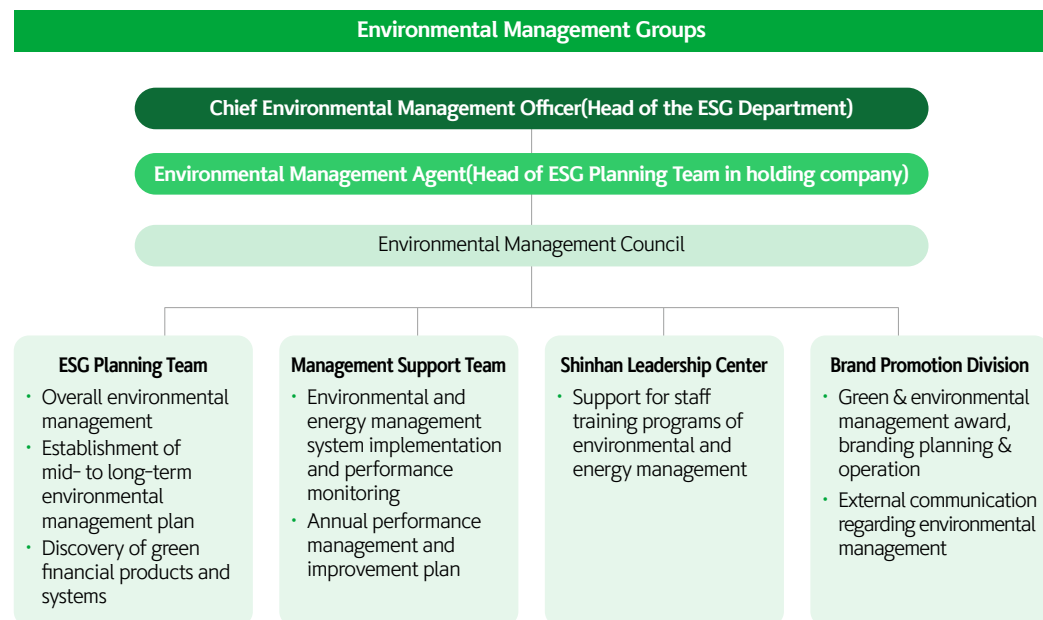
Environmental Management Groups

Chief Environmental Management Officer(Head of the ESG Department)

Environmental Management Agent(Head of ESG Planning Team in holding company)

Environmental Management Council

ESG Planning Team
· Overall environmental management
· Establishment of mid- to long-term environmental management plan
· Discovery of green financial products and systems

Management Support Team
· Environmental and energy management system implementation and performance monitoring
· Annual performance management and improvement plan

Shinhan Leadership Center
· Support for staff training programs of environmental and energy management

Brand Promotion Division
· Green & environmental management award, branding planning & operation
· External communication regarding environmental management